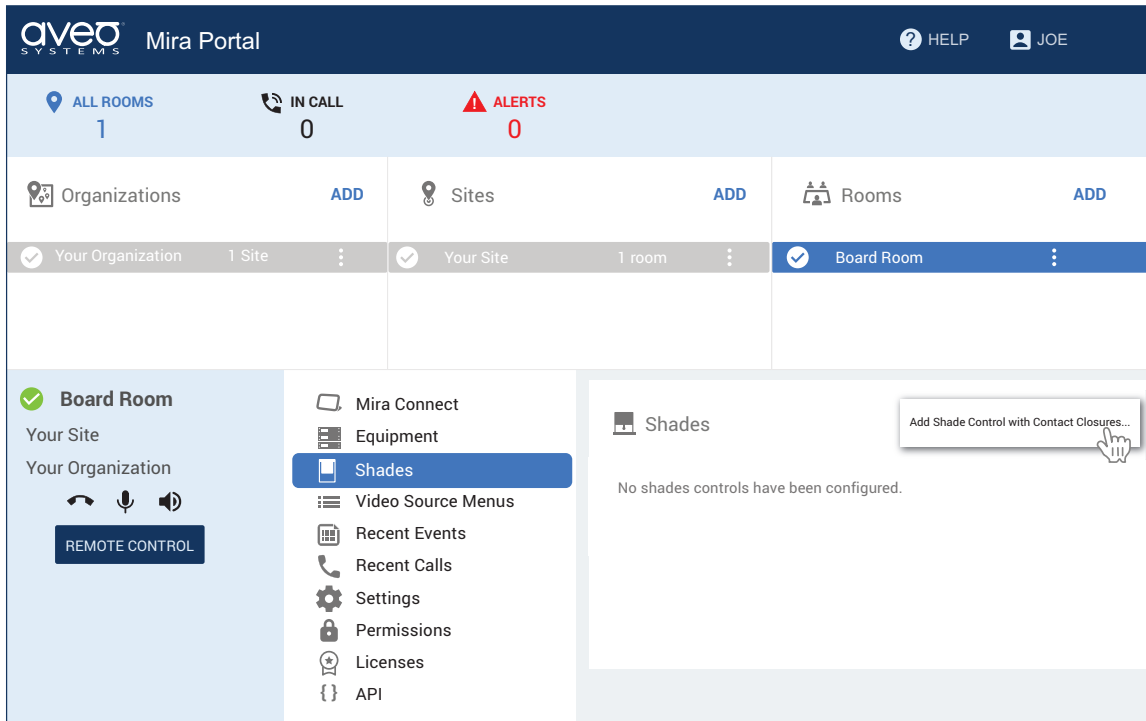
aveo SYSTEMS Mira Portal

HELP JOE

ALL ROOMS 1
IN CALL 0
ALERTS 0

Organizations ADD
Your Organization 1 Site

Sites ADD
Your Site 1 room

Rooms ADD
Board Room

Board Room
Your Site
Your Organization
REMOTE CONTROL

Mira Connect
Equipment
Shades
Video Source Menus
Recent Events
Recent Calls
Settings
Permissions
Licenses
API

Shades
Add Shade Control with Contact Closures...
No shades controls have been configured.